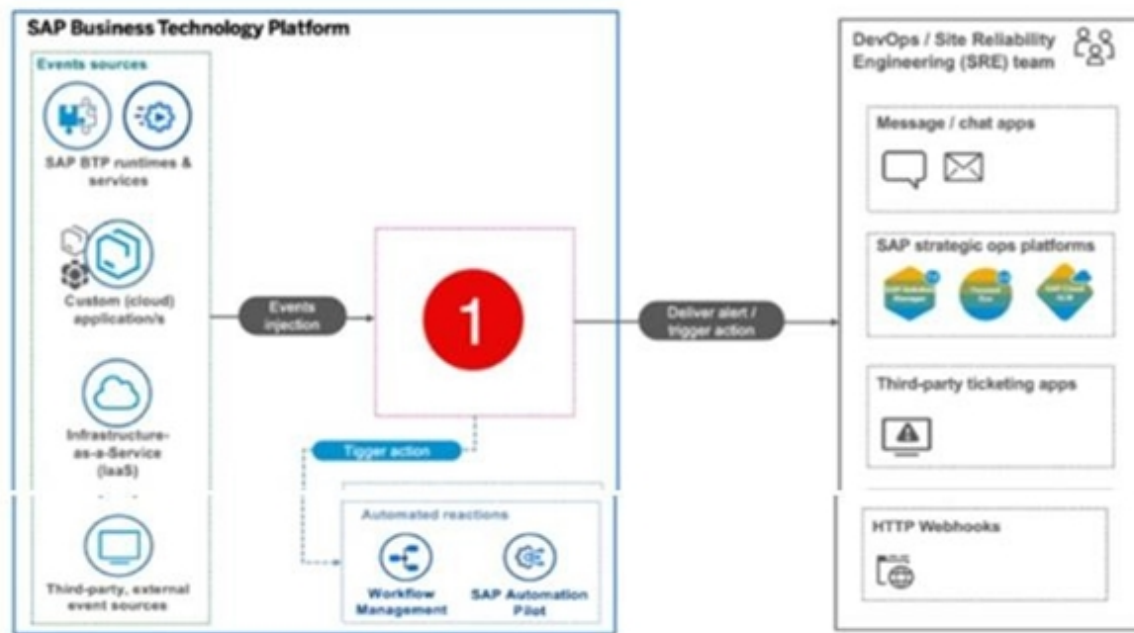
SAP Business Technology Platform

Events sources

SAP BTP runtimes & services

Custom (cloud) application/s

Infrastructure-as-a-Service (IaaS)

Third-party, external event sources

Events injection

1

Trigger action

Automated reactions

Workflow Management

SAP Automation Pilot

Deliver alert / trigger action

DevOps / Site Reliability Engineering (SRE) team

Message / chat apps

SAP strategic ops platforms

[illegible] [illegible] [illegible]

Third-party ticketing apps

HTTP Webhooks